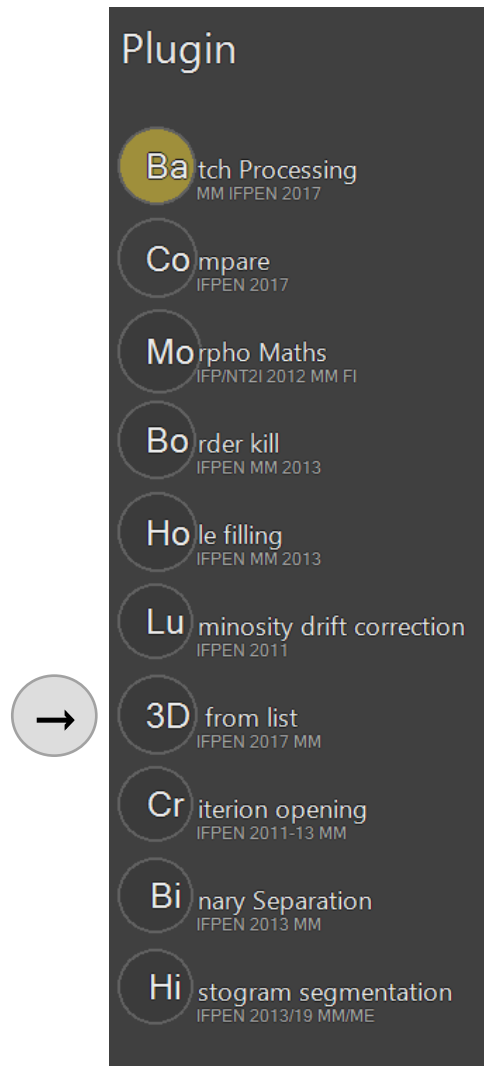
Plugin

Ba tch Processing
MM IFPEN 2017

Co mpare
IFPEN 2017

Mo rpho Maths
IFP/NT2I 2012 MM FI

Bo rder kill
IFPEN MM 2013

Ho le filling
IFPEN MM 2013

Lu minosity drift correction
IFPEN 2011

→

3D from list
IFPEN 2017 MM

Cr iterion opening
IFPEN 2011-13 MM

Bi nary Separation
IFPEN 2013 MM

Hi stogram segmentation
IFPEN 2013/19 MM/ME